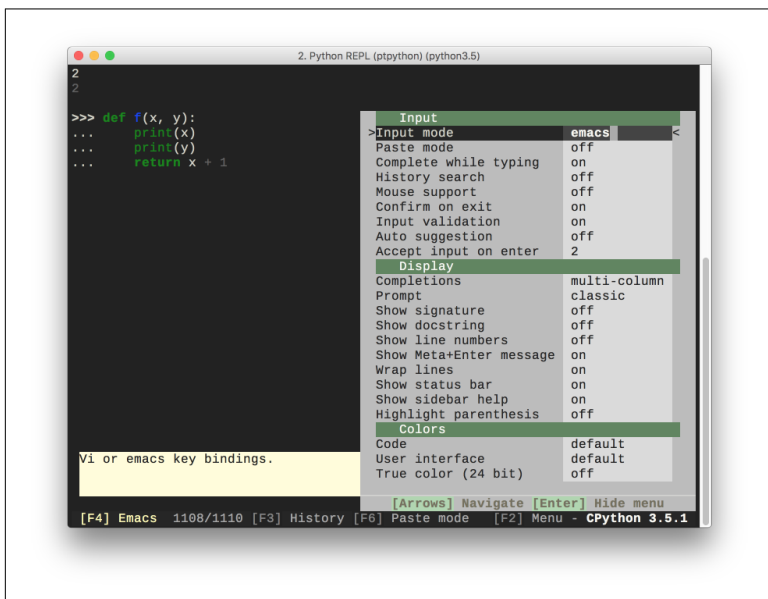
2. Python REPL (ptpython) (python3.5)

2
2

>>> def f(x, y):
...     print(x)
...     print(y)
...     return x + 1

Input

| | |
|---|---|
| >Input mode | emacs < |
| Paste mode | off |
| Complete while typing | on |
| History search | off |
| Mouse support | off |
| Confirm on exit | on |
| Input validation | on |
| Auto suggestion | off |
| Accept input on enter | 2 |

Display

| | |
|---|---|
| Completions | multi-column |
| Prompt | classic |
| Show signature | off |
| Show docstring | off |
| Show line numbers | off |
| Show Meta+Enter message | on |
| Wrap lines | on |
| Show status bar | on |
| Show sidebar help | on |
| Highlight parenthesis | off |

Colors

| | |
|---|---|
| Code | default |
| User interface | default |
| True color (24 bit) | off |

Vi or emacs key bindings.

[Arrows] Navigate [Enter] Hide menu

[F4] Emacs 1108/1110 [F3] History [F6] Paste mode [F2] Menu - CPython 3.5.1